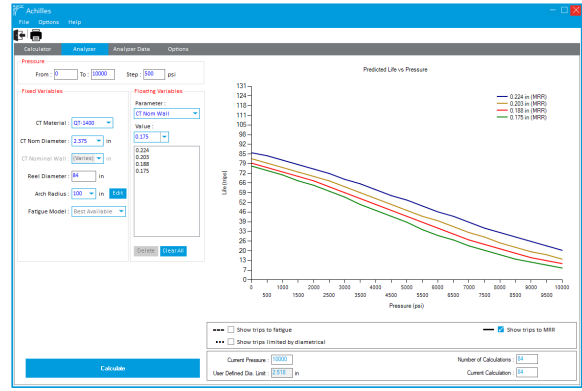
Achilles

File Options Help

Calculator Analyzer Analyzer Data Options

Pressure

From : 0 To : 10000 Step : 500 psi

Fixed Variables

CT Material : QT-1400

CT Nom Diameter : 2.375 in

CT Nominal Wall : (Varies) in

Reel Diameter : 84 in

Arch Radius : 100 in Edit

Fatigue Model : Best Available

Floating Variables

Parameter :

CT Nom Wall

Value :

0.175

0.224
0.203
0.188
0.175

Delete Clear All

Predicted Life vs Pressure

0.224 in (MRR)
0.203 in (MRR)
0.188 in (MRR)
0.175 in (MRR)

Life (trips)

131 124 118 111 105 98 92 85 79 72 66 59 53 46 40 33 27 20 13 7 0

0 500 1000 1500 2000 2500 3000 3500 4000 4500 5000 5500 6000 6500 7000 7500 8000 8500 9000 9500 10000

Pressure (psi)

Show trips to fatigue

Show trips limited by diametrical

Show trips to MRR

Calculate

Current Pressure : 10000

User Defined Dia. Limit : 2.518 in

Number of Calculations : 84

Current Calculation : 84